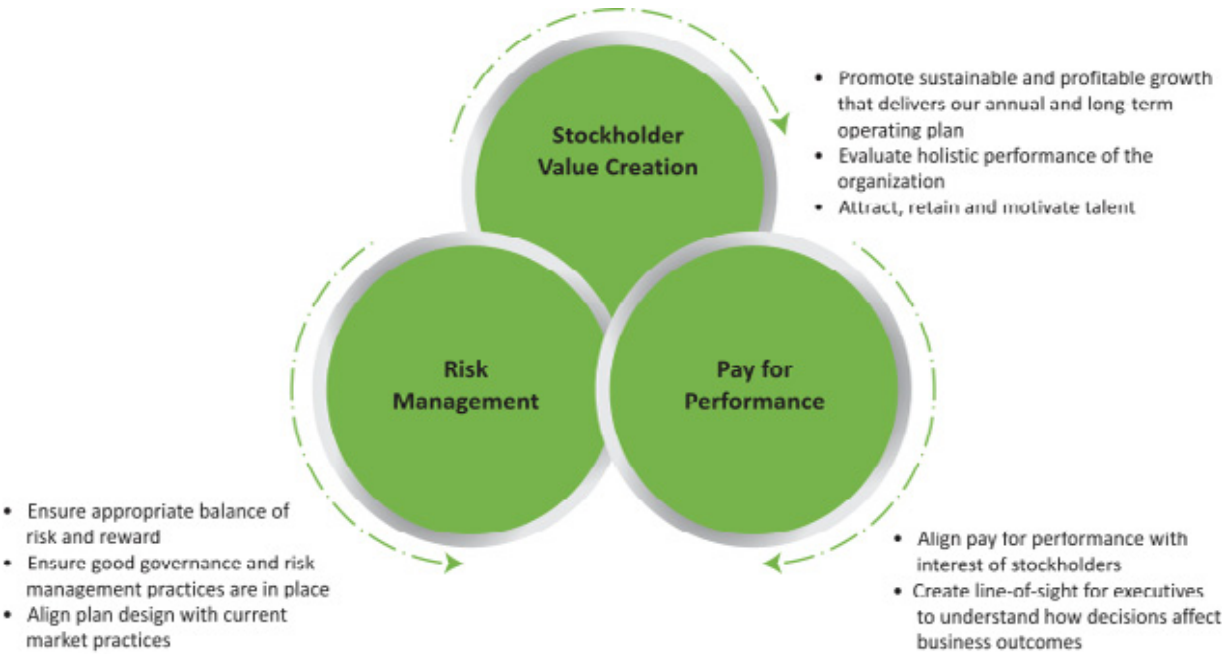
Stockholder Value Creation

• Promote sustainable and profitable growth that delivers our annual and long term operating plan
• Evaluate holistic performance of the organization
• Attract, retain and motivate talent

Risk Management

Pay for Performance

• Ensure appropriate balance of risk and reward
• Ensure good governance and risk management practices are in place
• Align plan design with current market practices

• Align pay for performance with interest of stockholders
• Create line-of-sight for executives to understand how decisions affect business outcomes